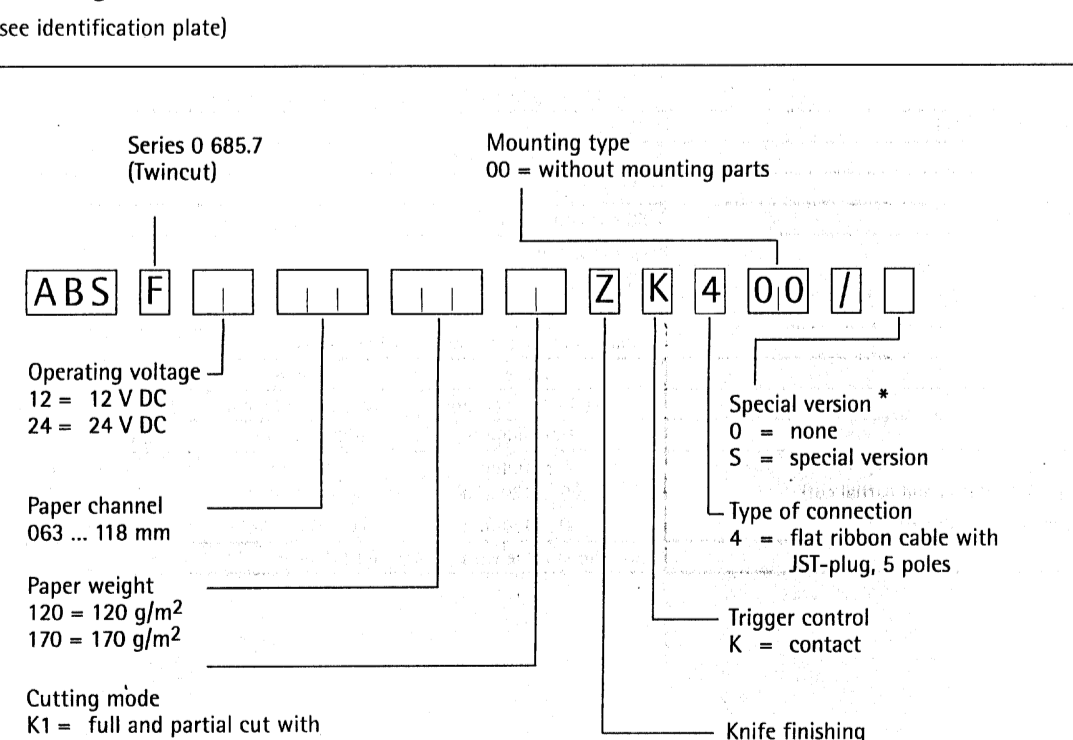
see identification plate)

Series 0 685.7
(Twincut)

Mounting type
00 = without mounting parts

ABS F Z K 4 00 /

Operating voltage
12 = 12 V DC
24 = 24 V DC

Special version *
0 = none
S = special version

Paper channel
063 ... 118 mm

Type of connection
4 = flat ribbon cable with JST-plug, 5 poles

Paper weight
120 = 120 g/m$^2$
170 = 170 g/m$^2$

Trigger control
K = contact

Cutting mode
K1 = full and partial cut with

Knife finishing